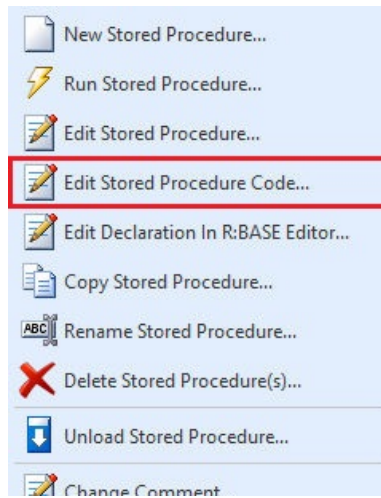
New Stored Procedure...

Run Stored Procedure...

Edit Stored Procedure...

Edit Stored Procedure Code...

Edit Declaration In R:BASE Editor...

Copy Stored Procedure...

ABC Rename Stored Procedure...

Delete Stored Procedure(s)...

Unload Stored Procedure...

Change Comment